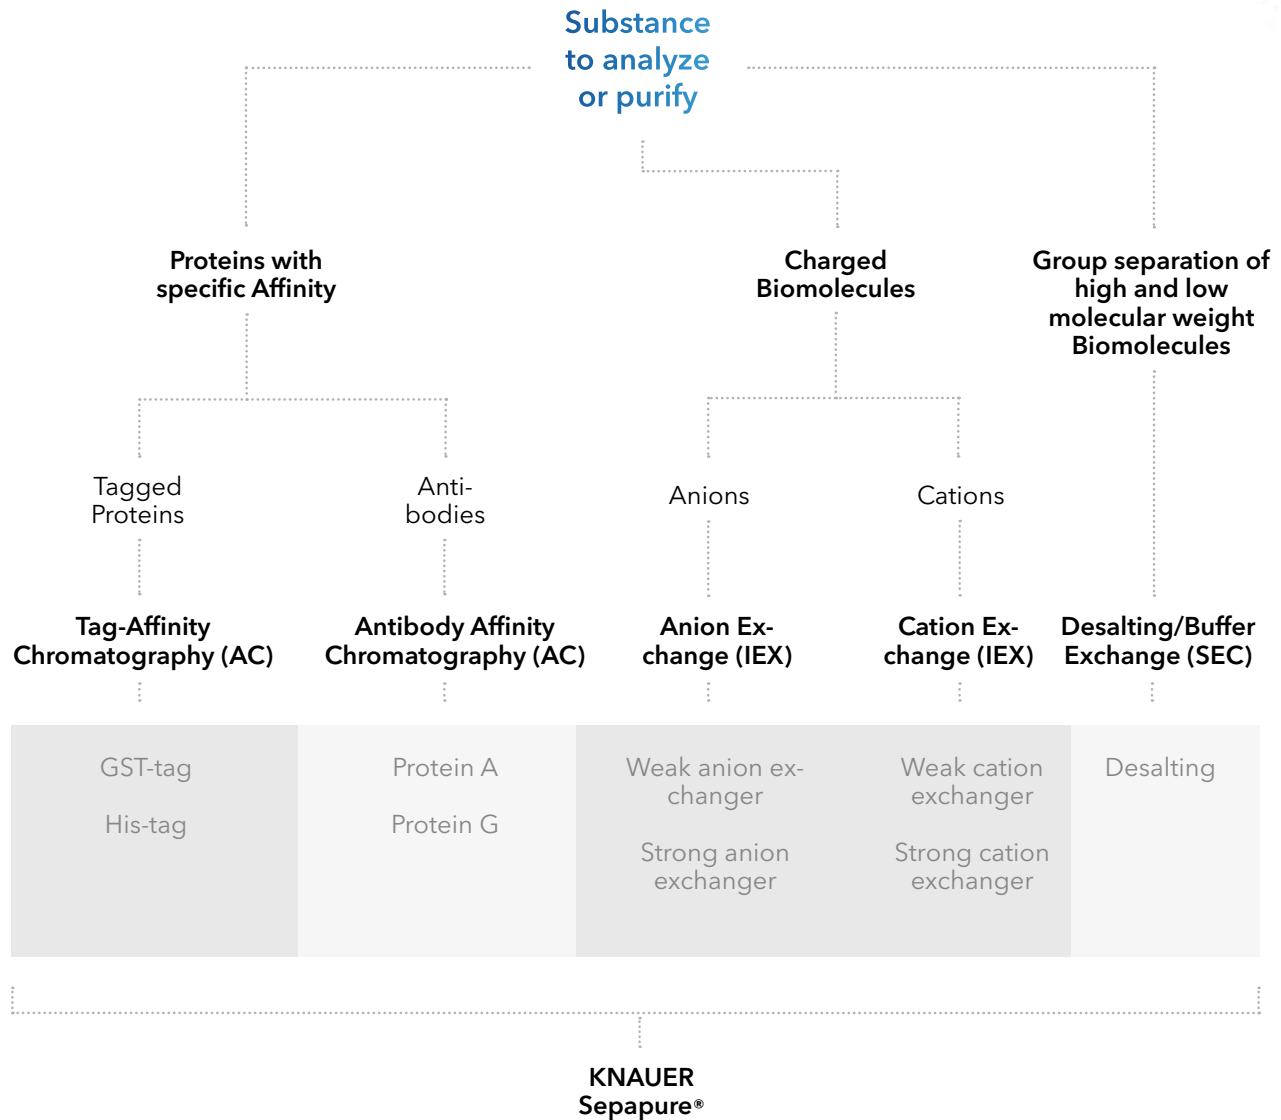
Substance to analyze or purify

Proteins with specific Affinity

Charged Biomolecules

Group separation of high and low molecular weight Biomolecules

Tagged Proteins

Antibodies

Anions

Cations

Tag-Affinity Chromatography (AC)

Antibody Affinity Chromatography (AC)

Anion Exchange (IEX)

Cation Exchange (IEX)

Desalting/Buffer Exchange (SEC)

GST-tag

His-tag

Protein A

Protein G

Weak anion exchanger

Strong anion exchanger

Weak cation exchanger

Strong cation exchanger

Desalting

KNAUER Sepapure®